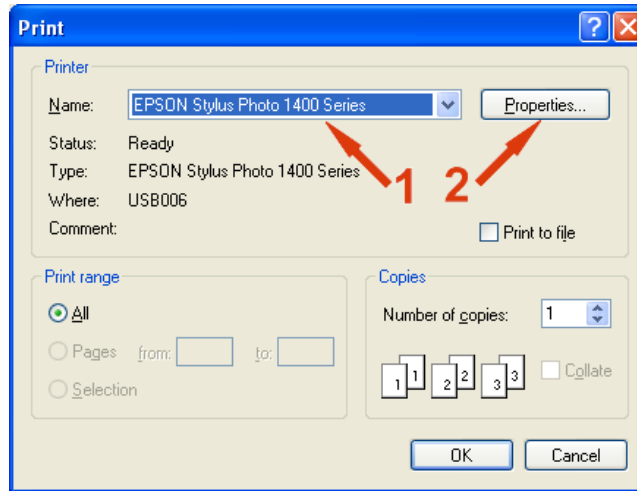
Print

Printer

Name: EPSON Stylus Photo 1400 Series

Properties...

Status: Ready

Type: EPSON Stylus Photo 1400 Series

Where: USB006

Comment:

1 2

Print to file

Print range

All

Pages from: to:

Selection

Copies

Number of copies: 1

1 1 2 2 3 3

Collate

OK

Cancel